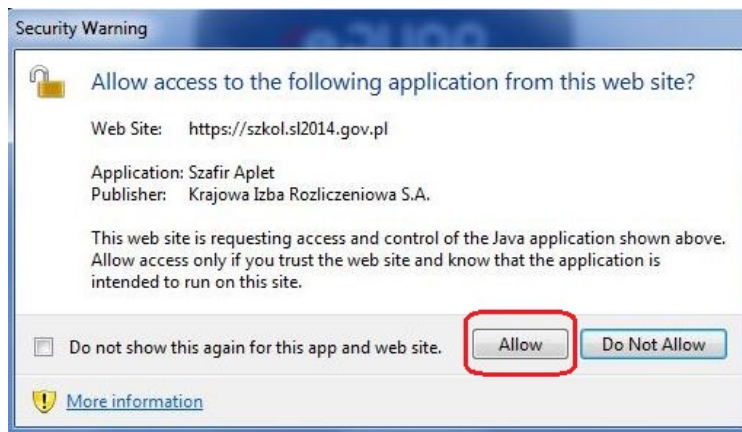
Security Warning

Allow access to the following application from this web site?

Web Site: https://szkol.sl2014.gov.pl

Application: Szafir Aplet
Publisher: Krajowa Izba Rozliczeniowa S.A.

This web site is requesting access and control of the Java application shown above. Allow access only if you trust the web site and know that the application is intended to run on this site.

Do not show this again for this app and web site.

Allow

Do Not Allow

More information